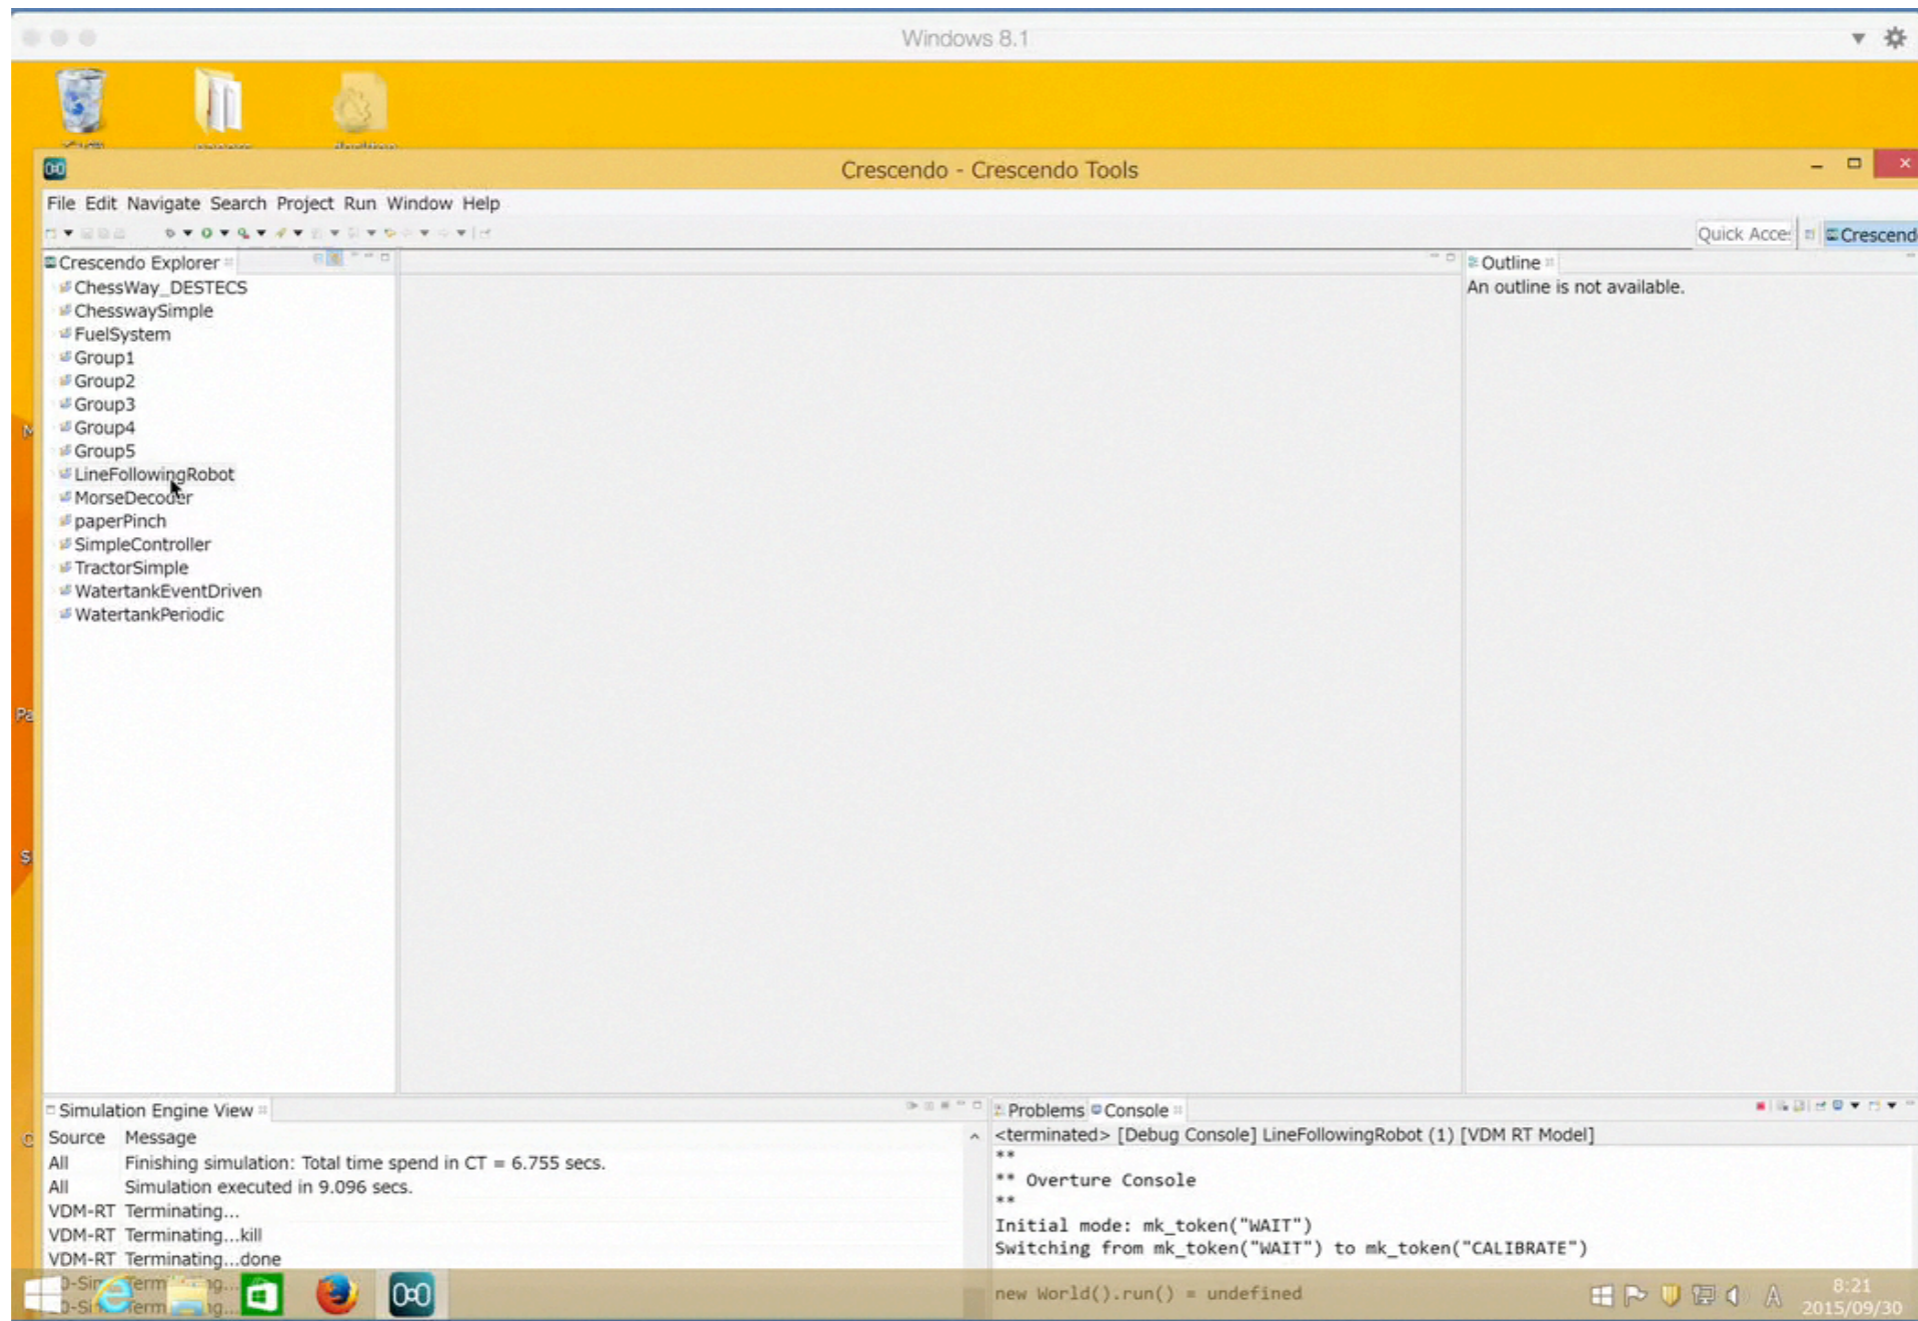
Windows 8.1

Crescendo - Crescendo Tools

File Edit Navigate Search Project Run Window Help

Quick Acce: Crescend

Crescendo Explorer

ChessWay_DESTECS
ChesswaySimple
FuelSystem
Group1
Group2
Group3
Group4
Group5
LineFollowingRobot
MorseDecoder
paperPinch
SimpleController
TractorSimple
WatertankEventDriven
WatertankPeriodic

Outline
An outline is not available.

Simulation Engine View

| Source | Message |
|---|---|
| All | Finishing simulation: Total time spend in CT = 6.755 secs. |
| All | Simulation executed in 9.096 secs. |
| VDM-RT | Terminating... |
| VDM-RT | Terminating...kill |
| VDM-RT | Terminating...done |

Problems Console

<terminated> [Debug Console] LineFollowingRobot (1) [VDM RT Model]
**
** Overture Console
**
Initial mode: mk_token("WAIT")
Switching from mk_token("WAIT") to mk_token("CALIBRATE")

new World().run() = undefined

8:21
2015/09/30